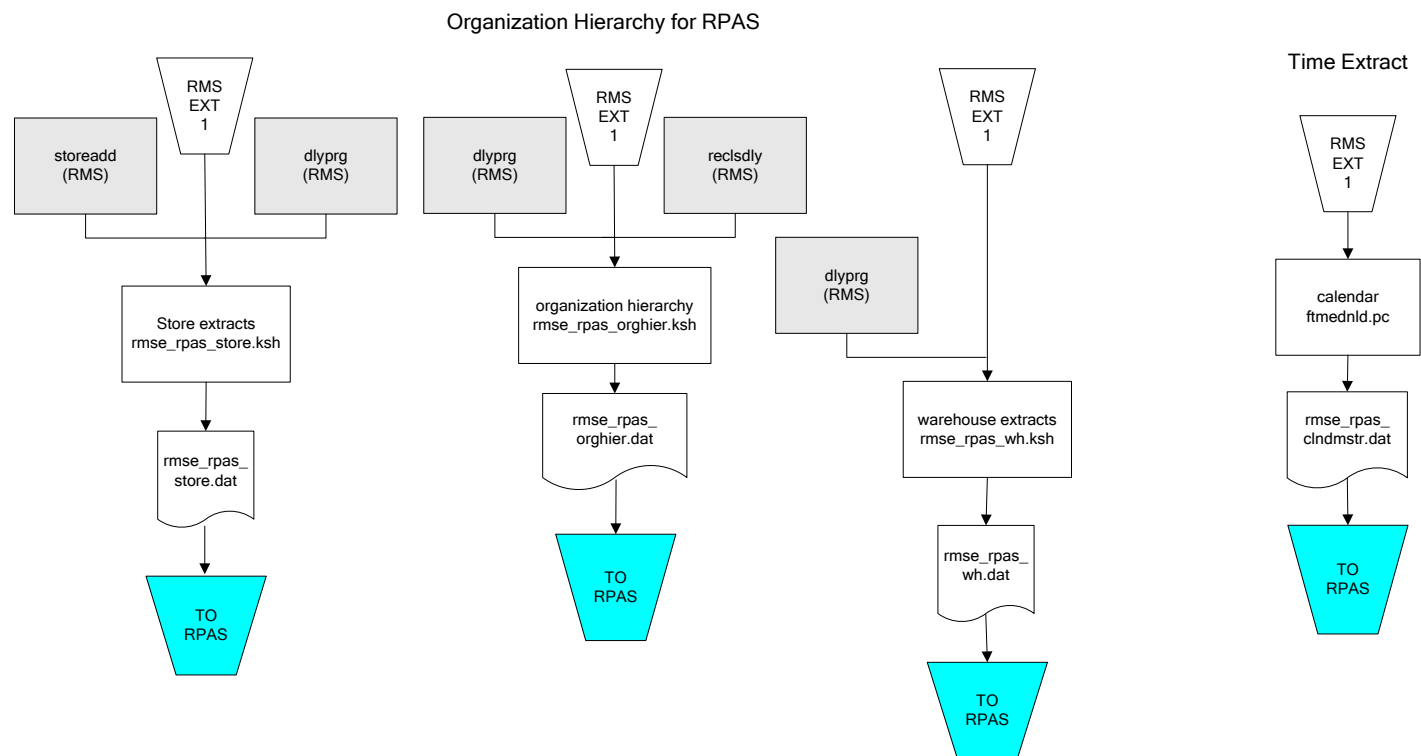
Organization Hierarchy for RPAS

Time Extract

RMS EXT 1

storeadd (RMS)

dlyprg (RMS)

Store extracts rmse_rpas_store.ksh

rmse_rpas_ store.dat

TO RPAS

RMS EXT 1

dlyprg (RMS)

reclsdly (RMS)

organization hierarchy rmse_rpas_orghier.ksh

rmse_rpas_ orghier.dat

TO RPAS

RMS EXT 1

dlyprg (RMS)

warehouse extracts rmse_rpas_wh.ksh

rmse_rpas_ wh.dat

TO RPAS

RMS EXT 1

calendar ftmednld.pc

rmse_rpas_ clndmstr.dat

TO RPAS